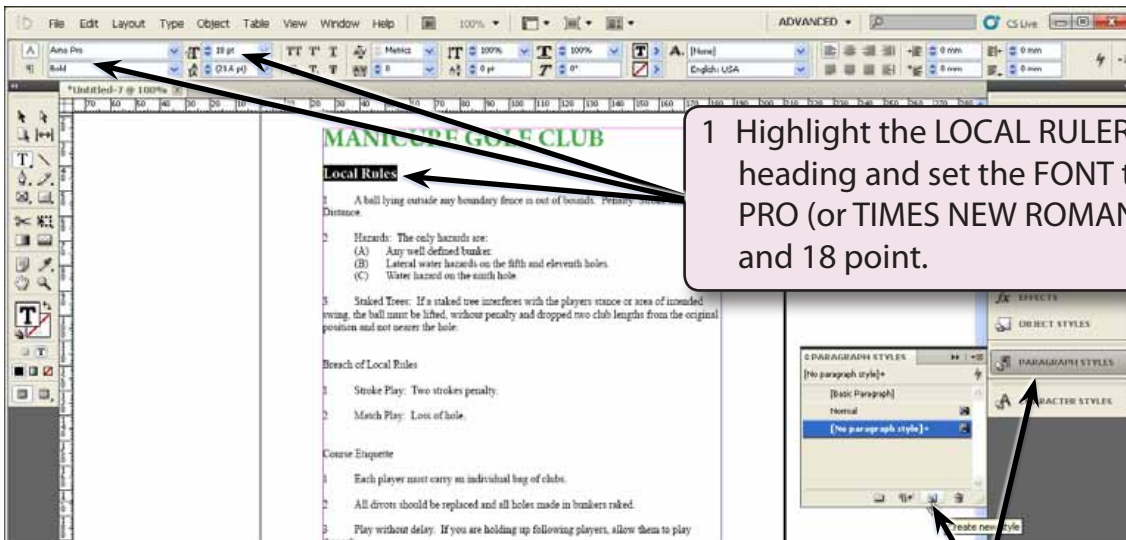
File Edit Layout Type Object Table View Window Help 100% ADVANCED CS Live

Arno Pro 18 pt Metrics 100% 100% [None]
Bold (21.6 pt) 0 0 pt 0° English: USA 0 mm

*Untitled-7 @ 100%

MANICURE GOLF CLUB

Local Rules

1 A ball lying outside any boundary fence is out of bounds. Penalty: Stroke and Distance.

2 Hazards: The only hazards are:
(A) Any well defined bunker.
(B) Lateral water hazards on the fifth and eleventh holes.
(C) Water hazard on the ninth hole.

3 Staked Trees: If a staked tree interferes with the players stance or area of intended swing, the ball must be lifted, without penalty and dropped two club lengths from the original position and not nearer the hole.

Breach of Local Rules

1 Stroke Play: Two strokes penalty.

2 Match Play: Loss of hole.

Course Etiquette

1 Each player must carry an individual bag of clubs.

2 All divots should be replaced and all holes made in bunkers raked.

3 Play without delay. If you are holding up following players, allow them to play

1 Highlight the LOCAL RULER heading and set the FONT t PRO (or TIMES NEW ROMAN and 18 point.

EFFECTS
OBJECT STYLES
PARAGRAPH STYLES
PARAGRAPH STYLES
RACTER STYLES
[No paragraph style]+
[Basic Paragraph]
Normal
[No paragraph style]+
Create new style